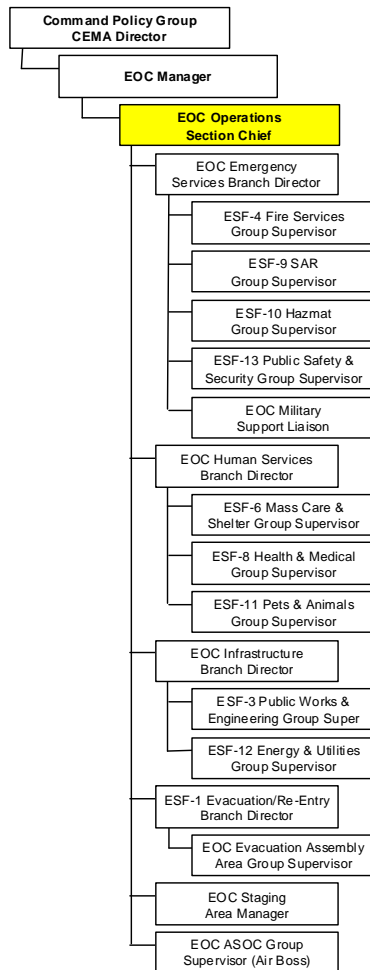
Command Policy Group
CEMA Director

EOC Manager

EOC Operations
Section Chief

EOC Emergency
Services Branch Director

ESF-4 Fire Services
Group Supervisor

ESF-9 SAR
Group Supervisor

ESF-10 Hazmat
Group Supervisor

ESF-13 Public Safety &
Security Group Supervisor

EOC Military
Support Liaison

EOC Human Services
Branch Director

ESF-6 Mass Care &
Shelter Group Supervisor

ESF-8 Health & Medical
Group Supervisor

ESF-11 Pets & Animals
Group Supervisor

EOC Infrastructure
Branch Director

ESF-3 Public Works &
Engineering Group Super

ESF-12 Energy & Utilities
Group Supervisor

ESF-1 Evacuation/Re-Entry
Branch Director

EOC Evacuation Assembly
Area Group Supervisor

EOC Staging
Area Manager

EOC ASOC Group
Supervisor (Air Boss)